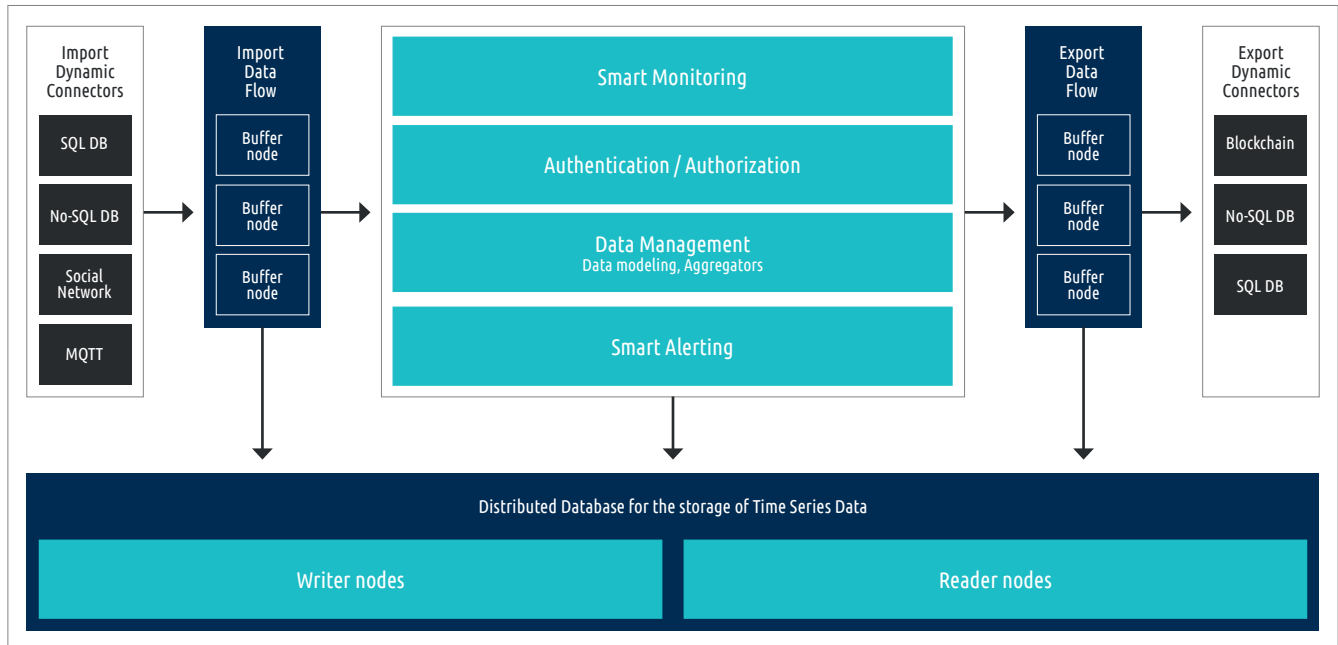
Import Dynamic Connectors

SQL DB

No-SQL DB

Social Network

MQTT

Import Data Flow

Buffer node

Buffer node

Buffer node

Smart Monitoring

Authentication / Authorization

Data Management
Data modeling, Aggregators

Smart Alerting

Export Data Flow

Buffer node

Buffer node

Buffer node

Export Dynamic Connectors

Blockchain

No-SQL DB

SQL DB

Distributed Database for the storage of Time Series Data

Writer nodes

Reader nodes